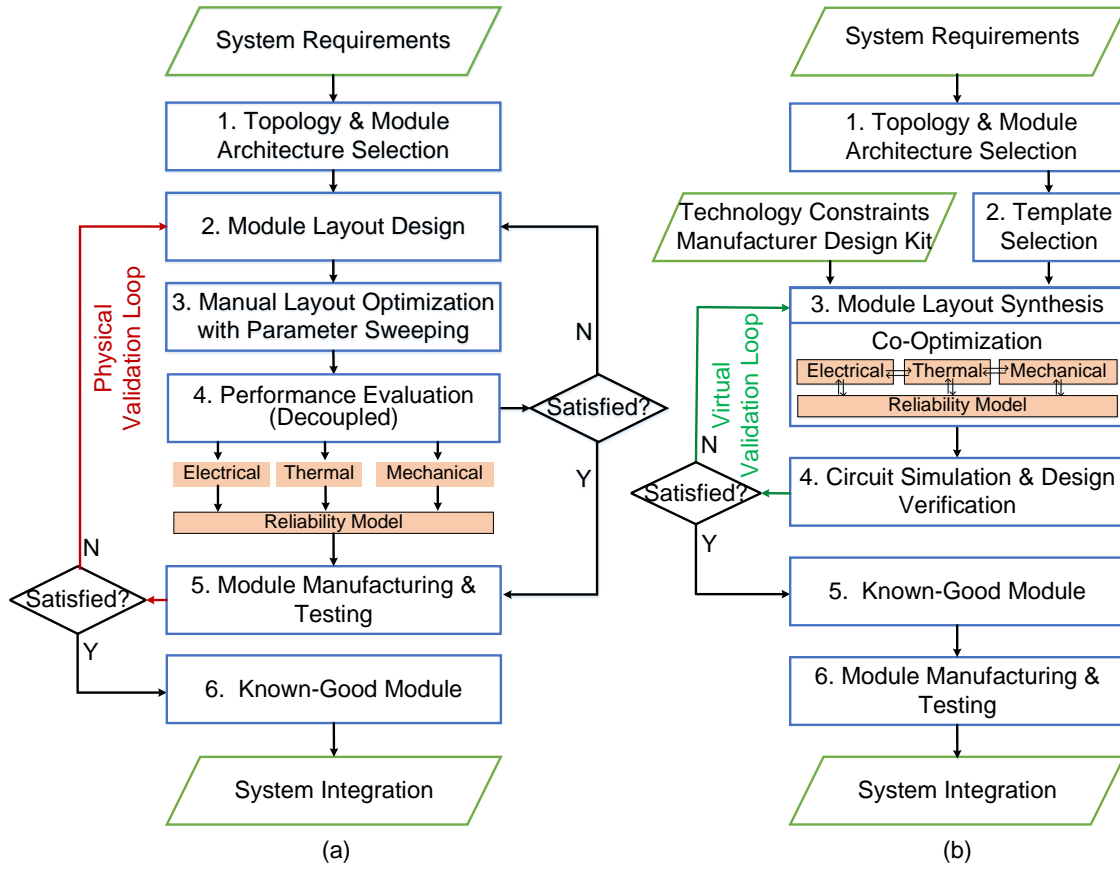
System Requirements

1. Topology & Module Architecture Selection

2. Module Layout Design

Physical Validation Loop

3. Manual Layout Optimization with Parameter Sweeping

N

4. Performance Evaluation (Decoupled)

Satisfied?

Y

Electrical

Thermal

Mechanical

Reliability Model

N

Satisfied?

5. Module Manufacturing & Testing

Y

6. Known-Good Module

System Integration

(a)

System Requirements

1. Topology & Module Architecture Selection

Technology Constraints Manufacturer Design Kit

2. Template Selection

3. Module Layout Synthesis

Virtual Validation Loop

Co-Optimization

Electrical

Thermal

Mechanical

Reliability Model

N

Satisfied?

4. Circuit Simulation & Design Verification

Y

5. Known-Good Module

6. Module Manufacturing & Testing

System Integration

(b)